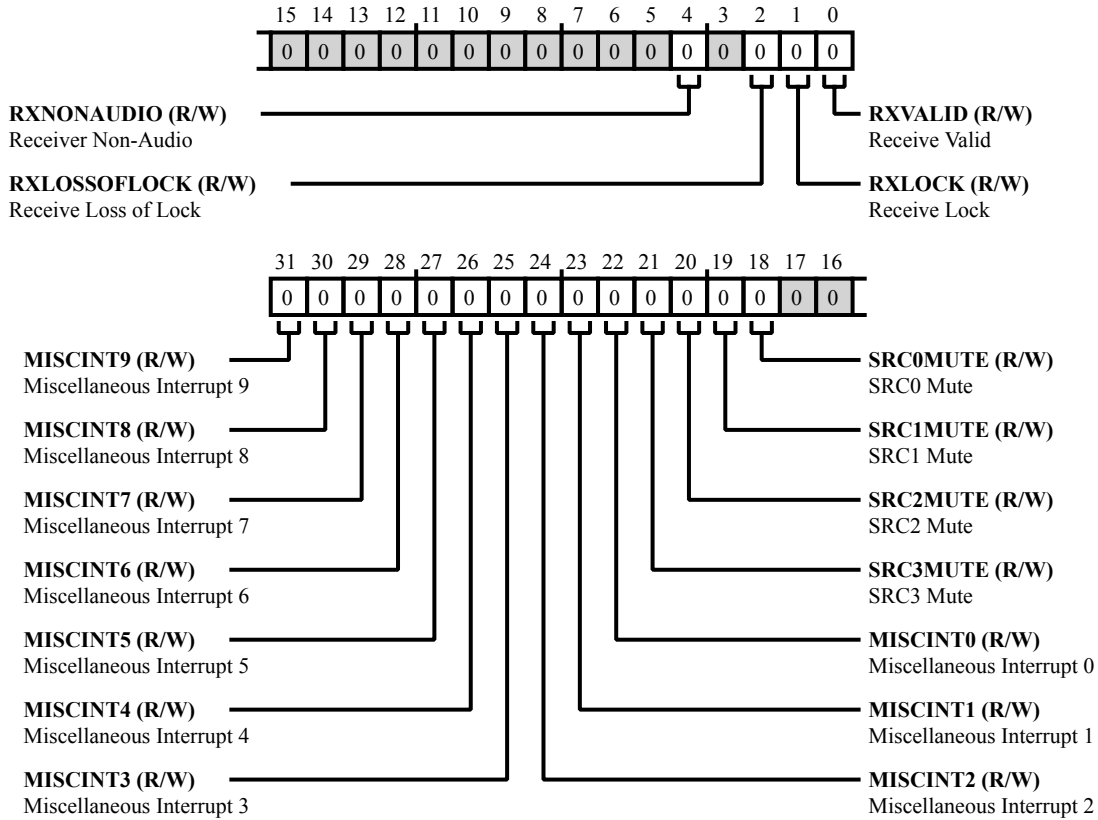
15 14 13 12 11 10 9 8 7 6 5 4 3 2 1 0

| 0 | 0 | 0 | 0 | 0 | 0 | 0 | 0 | 0 | 0 | 0 | 0 | 0 | 0 | 0 | 0 |
|---|---|---|---|---|---|---|---|---|---|---|---|---|---|---|---|

**RXNONAUDIO (R/W)**
Receiver Non-Audio

**RXLOSSOFLOCK (R/W)**
Receive Loss of Lock

**RXVALID (R/W)**
Receive Valid

**RXLOCK (R/W)**
Receive Lock

31 30 29 28 27 26 25 24 23 22 21 20 19 18 17 16

| 0 | 0 | 0 | 0 | 0 | 0 | 0 | 0 | 0 | 0 | 0 | 0 | 0 | 0 | 0 | 0 |
|---|---|---|---|---|---|---|---|---|---|---|---|---|---|---|---|

**MISCINT9 (R/W)**
Miscellaneous Interrupt 9

**MISCINT8 (R/W)**
Miscellaneous Interrupt 8

**MISCINT7 (R/W)**
Miscellaneous Interrupt 7

**MISCINT6 (R/W)**
Miscellaneous Interrupt 6

**MISCINT5 (R/W)**
Miscellaneous Interrupt 5

**MISCINT4 (R/W)**
Miscellaneous Interrupt 4

**MISCINT3 (R/W)**
Miscellaneous Interrupt 3

**SRC0MUTE (R/W)**
SRC0 Mute

**SRC1MUTE (R/W)**
SRC1 Mute

**SRC2MUTE (R/W)**
SRC2 Mute

**SRC3MUTE (R/W)**
SRC3 Mute

**MISCINT0 (R/W)**
Miscellaneous Interrupt 0

**MISCINT1 (R/W)**
Miscellaneous Interrupt 1

**MISCINT2 (R/W)**
Miscellaneous Interrupt 2